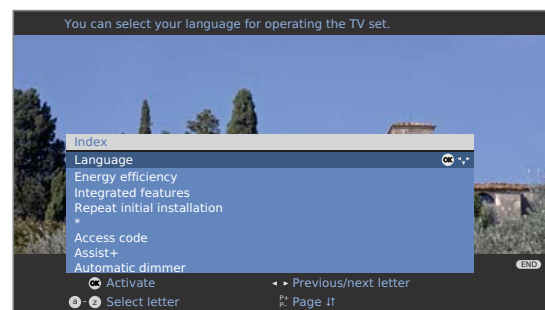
You can select your language for operating the TV set.

Index

Language OK

Energy efficiency

Integrated features

Repeat initial installation

\*

Access code

Assist+

Automatic dimmer

END

OK Activate

◂ ▸ Previous/next letter

a - z Select letter

P+ P- Page ↓↑